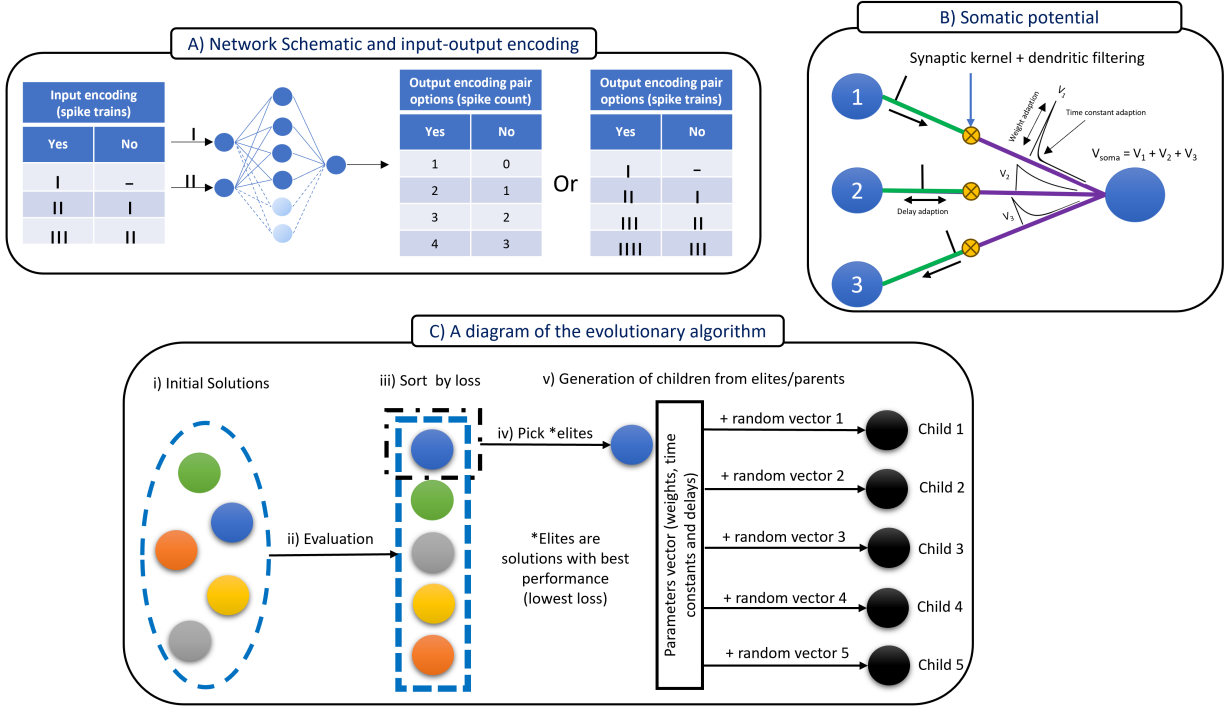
A) Network Schematic and input-output encoding

| Input encoding (spike trains) | |
|---|---|
| Yes | No |
| I | – |
| II | I |
| III | II |

I

II

| Output encoding pair options (spike count) | |
|---|---|
| Yes | No |
| 1 | 0 |
| 2 | 1 |
| 3 | 2 |
| 4 | 3 |

Or

| Output encoding pair options (spike trains) | |
|---|---|
| Yes | No |
| I | – |
| II | I |
| III | II |
| IIII | III |

B) Somatic potential

Synaptic kernel + dendritic filtering

1

2

3

Weight adaption

Time constant adaption

$V_1$

$V_2$

$V_3$

Delay adaption

$V_{soma} = V_1 + V_2 + V_3$

C) A diagram of the evolutionary algorithm

i) Initial Solutions

ii) Evaluation

iii) Sort by loss

iv) Pick *elites

*Elites are solutions with best performance (lowest loss)

v) Generation of children from elites/parents

Parameters vector (weights, time constants and delays)

+ random vector 1
Child 1
+ random vector 2
Child 2
+ random vector 3
Child 3
+ random vector 4
Child 4
+ random vector 5
Child 5